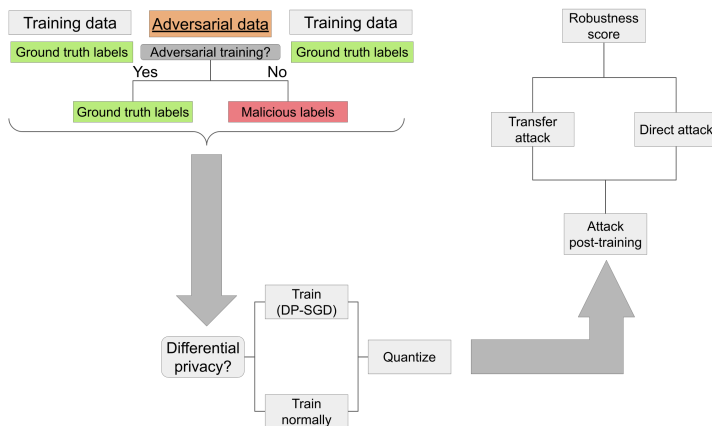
Training data

Adversarial data

Training data

Ground truth labels

Adversarial training?

Ground truth labels

Yes

No

Ground truth labels

Malicious labels

Robustness score

Transfer attack

Direct attack

Attack post-training

Train (DP-SGD)

Differential privacy?

Quantize

Train normally